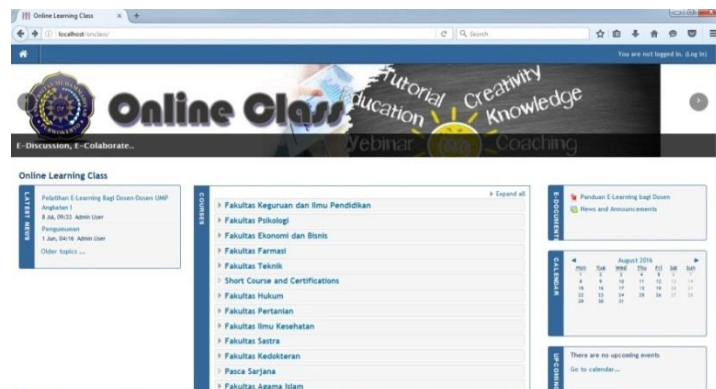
Online Learning Class

localhost/onclass/

Search

You are not logged in. (Log in)

Online Class

Tutorial Creativity Education Knowledge Webinar Coaching

E-Discussion, E-Colaborate..

Online Learning Class

LATEST NEWS

Pelatihan E-Learning Bagi Dosen-Dosen UMP Angkatan I
8 Jul, 09:33 Admin User

Pengumuman
1 Jun, 04:16 Admin User

Older topics ...

COURSES

Expand all

Fakultas Keguruan dan Ilmu Pendidikan
Fakultas Psikologi
Fakultas Ekonomi dan Bisnis
Fakultas Farmasi
Fakultas Teknik
Short Course and Certifications
Fakultas Hukum
Fakultas Pertanian
Fakultas Ilmu Kesehatan
Fakultas Sastra
Fakultas Kedokteran
Pasca Sarjana
Fakultas Agama Islam

E-DOCUMENT

Panduan E-Learning bagi Dosen
News and Announcements

CALENDAR

August 2016

| Mon | Tue | Wed | Thu | Fri | Sat | Sun |
|---|---|---|---|---|---|---|
| 1 | 2 | 3 | 4 | 5 | 6 | 7 |
| 8 | 9 | 10 | 11 | 12 | 13 | 14 |
| 15 | 16 | 17 | 18 | 19 | 20 | 21 |
| 22 | 23 | 24 | 25 | 26 | 27 | 28 |
| 29 | 30 | 31 | | | | |

UPCOMING

There are no upcoming events
Go to calendar...